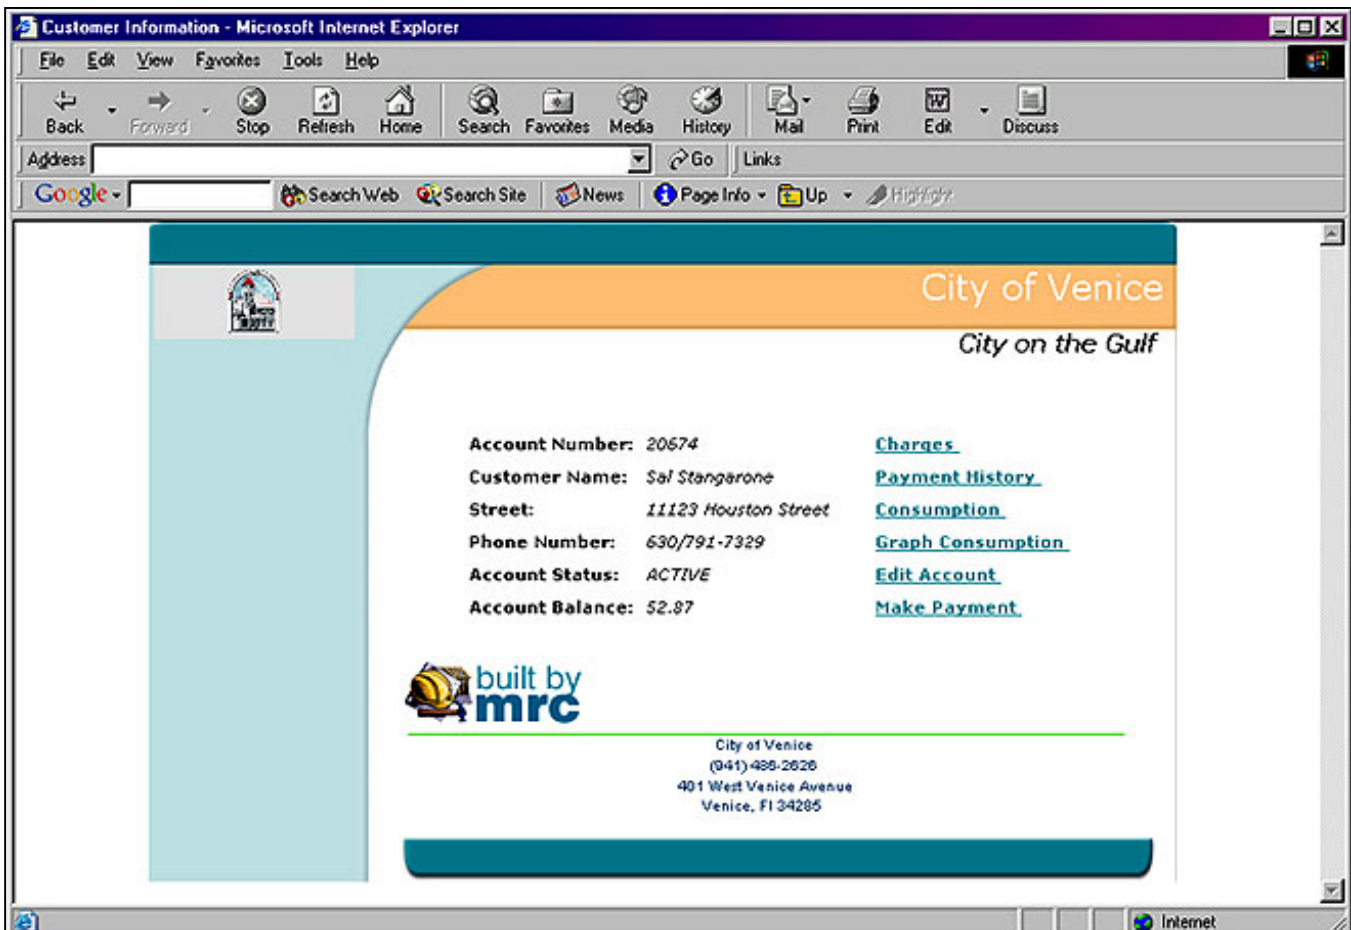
Customer Information - Microsoft Internet Explorer

File Edit View Favorites Tools Help

Back Forward Stop Refresh Home Search Favorites Media History Mail Print Edit Discuss

Address Go Links

Google Search Web Search Site News Page Info Up Highlight

City of Venice

City on the Gulf

| | | |
|---|---|---|
| Account Number: | 20674 | Charges |
| Customer Name: | Sal Stangarone | Payment History |
| Street: | 11123 Houston Street | Consumption |
| Phone Number: | 630/791-7329 | Graph Consumption |
| Account Status: | ACTIVE | Edit Account |
| Account Balance: | 52.87 | Make Payment |

built by mrc

City of Venice
(941) 486-2626
401 West Venice Avenue
Venice, Fl 34285

Internet